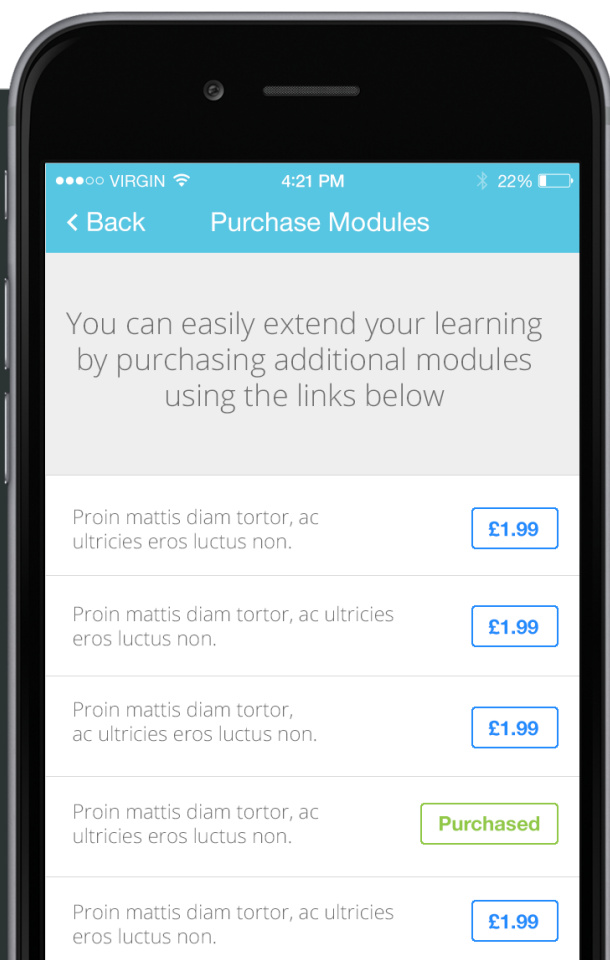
●●●○○ VIRGIN 4:21 PM 22%

< Back Purchase Modules

You can easily extend your learning by purchasing additional modules using the links below

Proin mattis diam tortor, ac ultricies eros luctus non.
£1.99

Proin mattis diam tortor, ac ultricies eros luctus non.
£1.99

Proin mattis diam tortor, ac ultricies eros luctus non.
£1.99

Proin mattis diam tortor, ac ultricies eros luctus non.
Purchased

Proin mattis diam tortor, ac ultricies eros luctus non.
£1.99